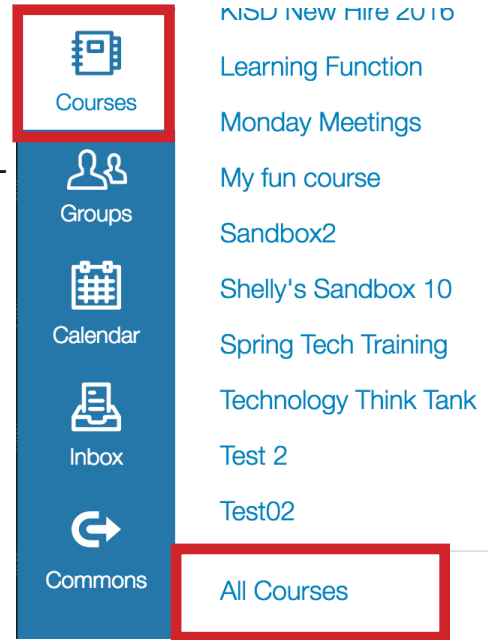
Courses
Groups
Calendar
Inbox
Commons

KISD New Hire 2016
Learning Function
Monday Meetings
My fun course
Sandbox2
Shelly's Sandbox 10
Spring Tech Training
Technology Think Tank
Test 2
Test02
All Courses